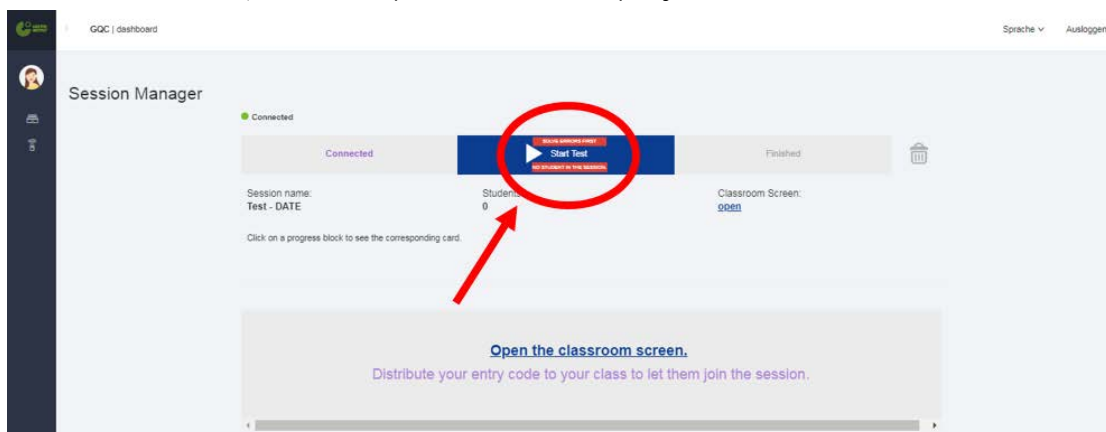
GQC | dashboard

Sprache ∨ Ausloggen

Session Manager

Connected

Connected

SOLVE ERRORS FIRST

Start Test

NO STUDENT IN THE SESSION

Finished

Session name:
Test - DATE

Students
0

Classroom Screen:
open

Click on a progress block to see the corresponding card.

Open the classroom screen.

Distribute your entry code to your class to let them join the session.